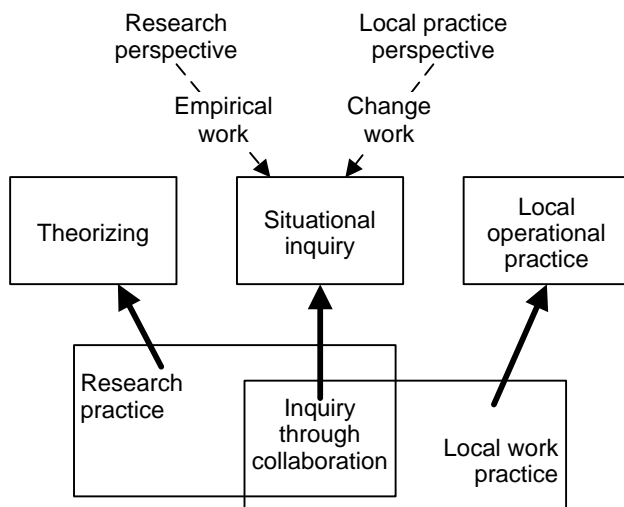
Research perspective

Local practice perspective

Empirical work

Change work

Theorizing

Situational inquiry

Local operational practice

Research practice

Inquiry through collaboration

Local work practice